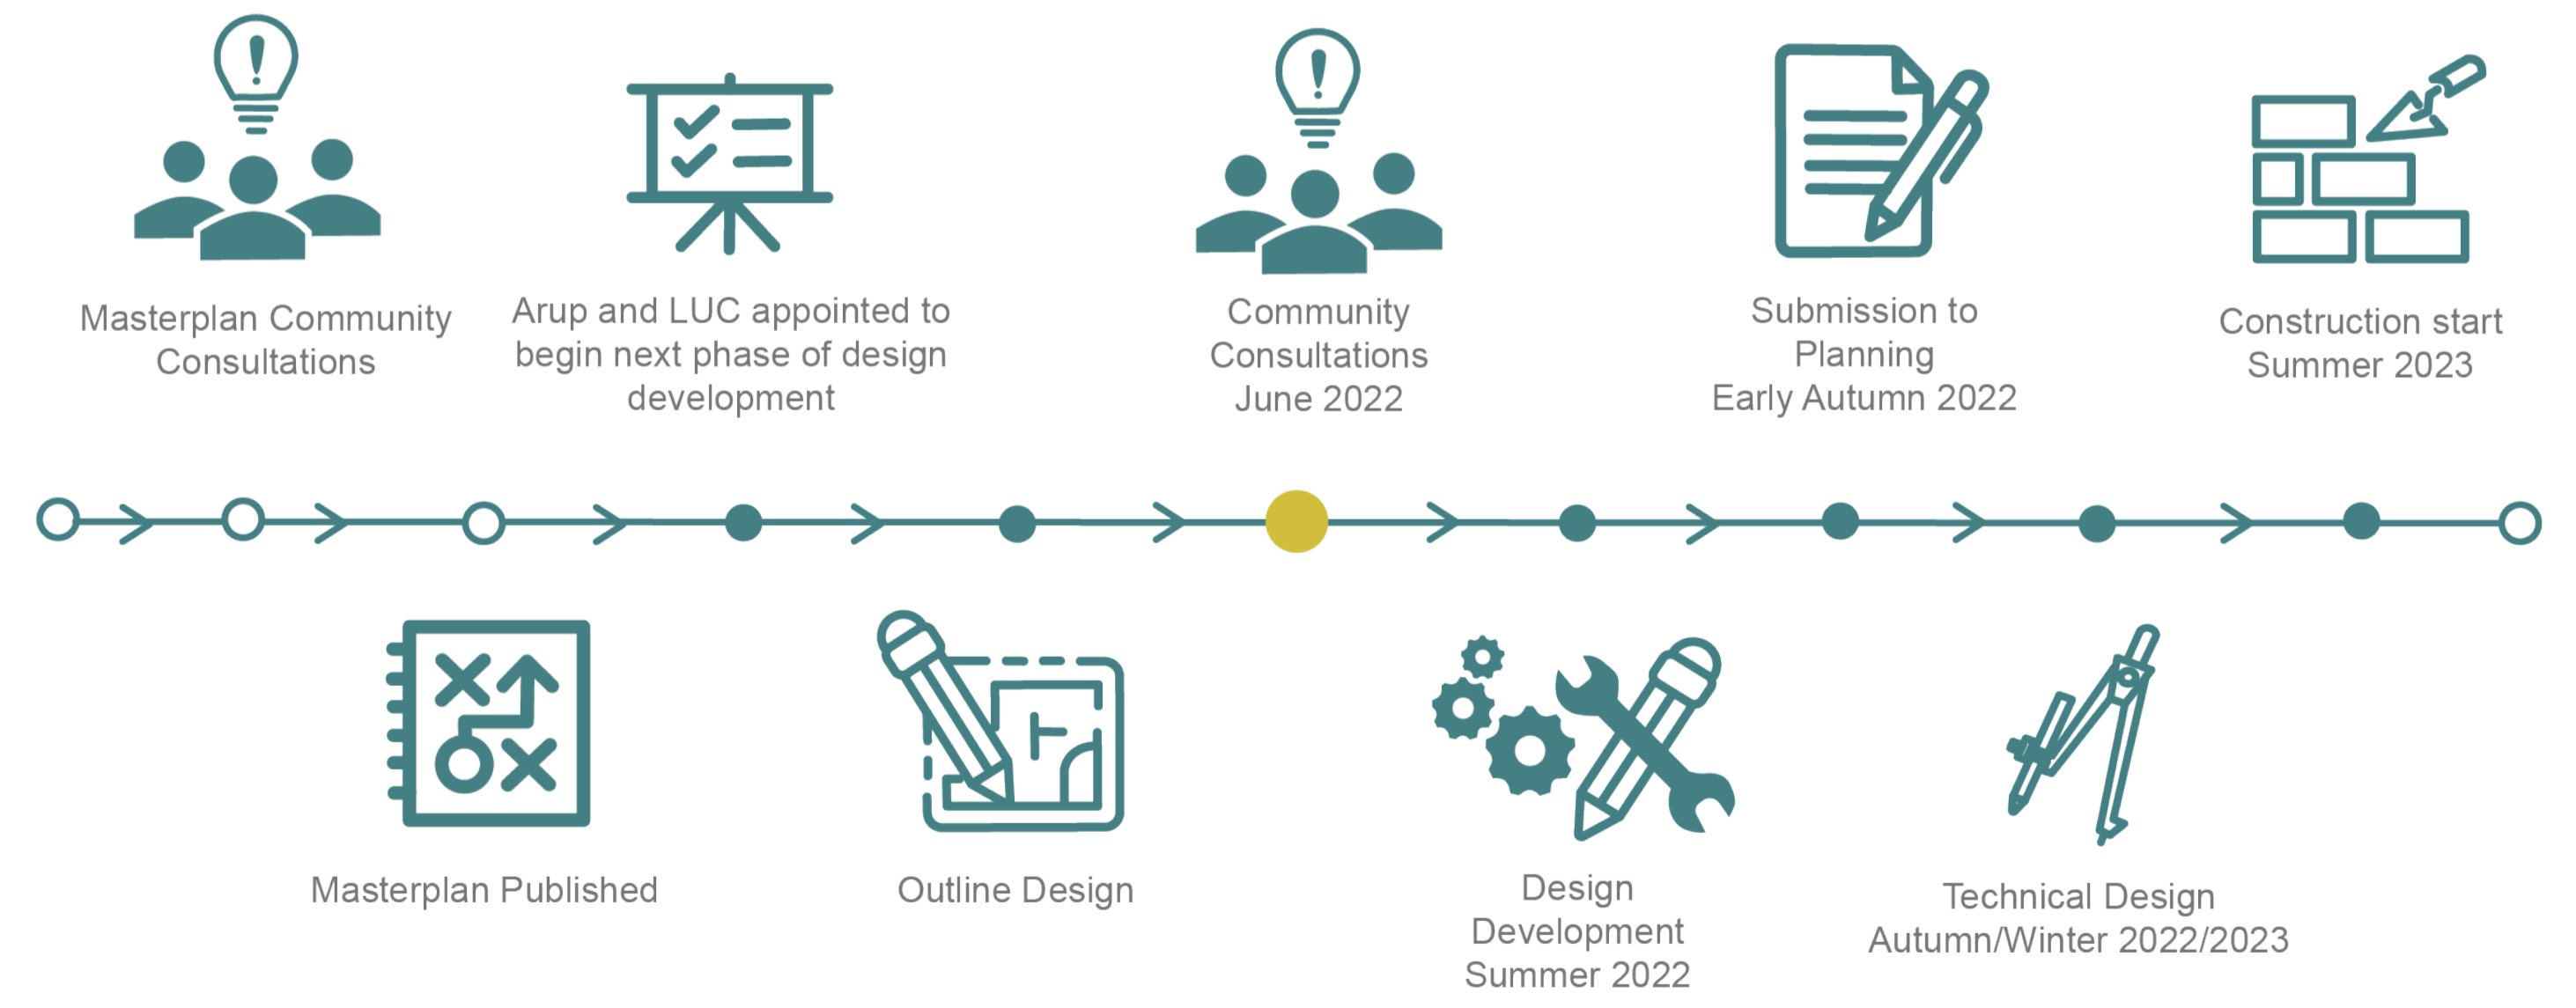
Masterplan Community Consultations

Arup and LUC appointed to begin next phase of design development

Community Consultations June 2022

Submission to Planning Early Autumn 2022

Construction start Summer 2023

Masterplan Published

Outline Design

Design Development Summer 2022

Technical Design Autumn/Winter 2022/2023